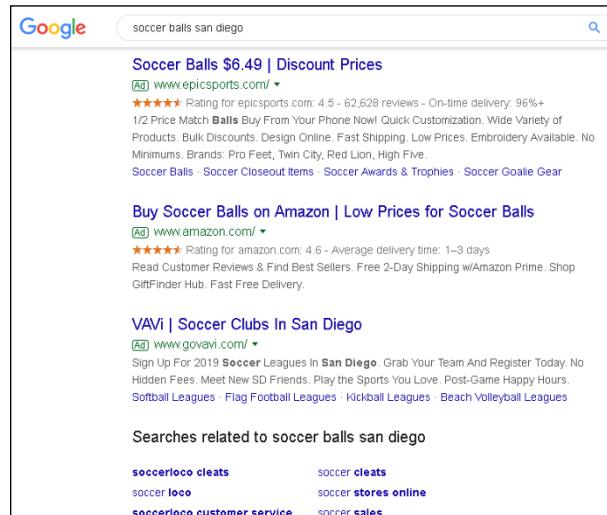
Google

soccer balls san diego

Soccer Balls $6.49 | Discount Prices
Ad www.epicsports.com/
★★★★★ Rating for epicsports.com: 4.5 - 62,628 reviews - On-time delivery: 96%+
1/2 Price Match Balls Buy From Your Phone Now! Quick Customization. Wide Variety of Products. Bulk Discounts. Design Online. Fast Shipping. Low Prices. Embroidery Available. No Minimums. Brands: Pro Feet, Twin City, Red Lion, High Five.
Soccer Balls · Soccer Closeout Items · Soccer Awards & Trophies · Soccer Goalie Gear

Buy Soccer Balls on Amazon | Low Prices for Soccer Balls
Ad www.amazon.com/
★★★★★ Rating for amazon.com: 4.6 - Average delivery time: 1–3 days
Read Customer Reviews & Find Best Sellers. Free 2-Day Shipping w/Amazon Prime. Shop GiftFinder Hub. Fast Free Delivery.

VAVi | Soccer Clubs In San Diego
Ad www.govavi.com/
Sign Up For 2019 Soccer Leagues In San Diego. Grab Your Team And Register Today. No Hidden Fees. Meet New SD Friends. Play the Sports You Love. Post-Game Happy Hours.
Softball Leagues · Flag Football Leagues · Kickball Leagues · Beach Volleyball Leagues

Searches related to soccer balls san diego

soccerloco cleats
soccer cleats
soccer loco
soccer stores online
soccerloco customer service
soccer sales